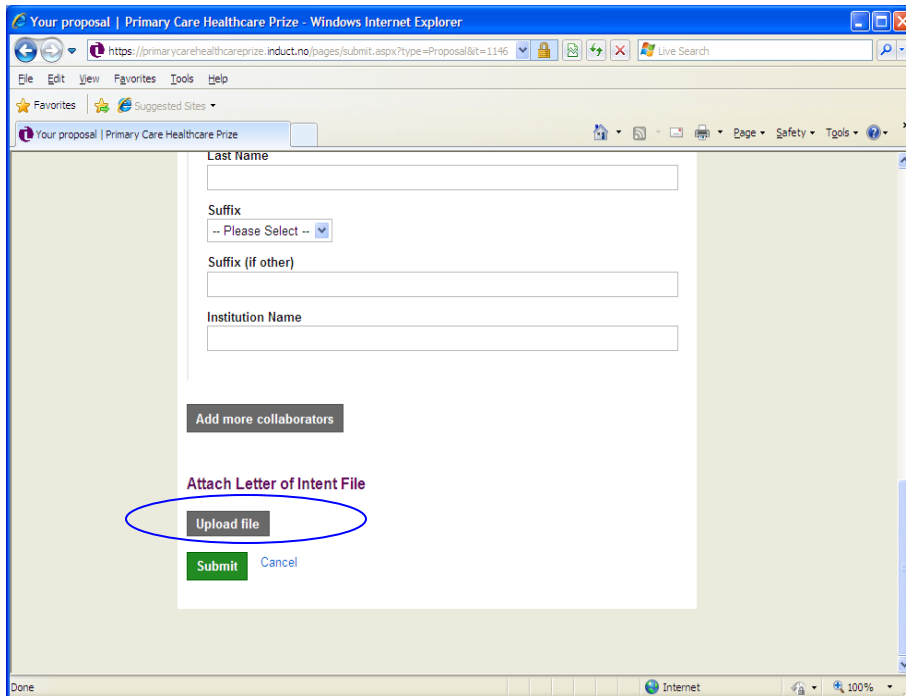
Your proposal | Primary Care Healthcare Prize - Windows Internet Explorer

https://primarycarehealthcareprize.induct.no/pages/submit.aspx?type=Proposal&it=1146

Live Search

File Edit View Favorites Tools Help

Favorites Suggested Sites

Your proposal | Primary Care Healthcare Prize

Page Safety Tools

Last Name

Suffix

-- Please Select --

Suffix (if other)

Institution Name

Add more collaborators

Attach Letter of Intent File

Upload file

Submit Cancel

Done

Internet

100%